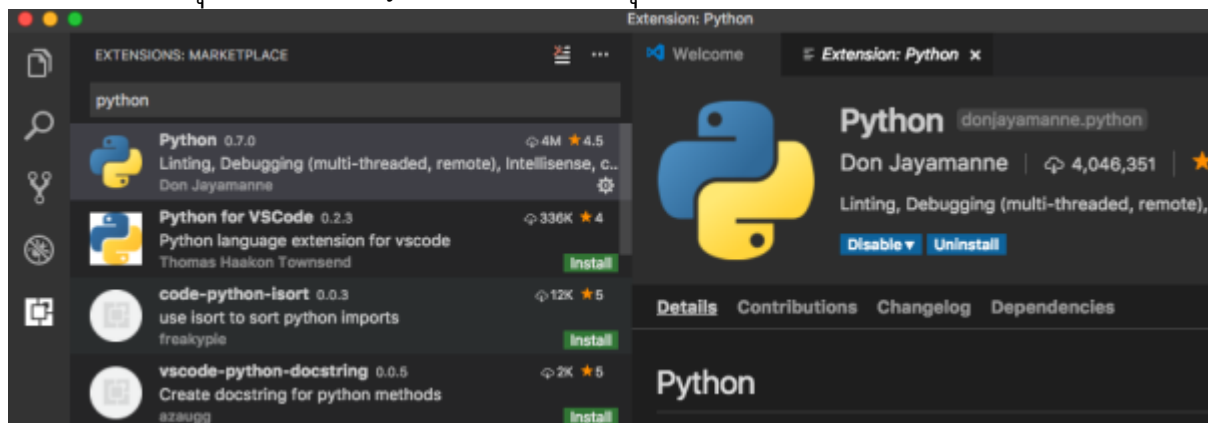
Extension: Python

EXTENSIONS: MARKETPLACE

python

Python 0.7.0
4M ★4.5
Linting, Debugging (multi-threaded, remote), Intellisense, c..
Don Jayamanne

Python for VSCode 0.2.3
336K ★4
Python language extension for vscode
Thomas Haakon Townsend
Install

code-python-isort 0.0.3
12K ★5
use isort to sort python imports
freakypie
Install

vscode-python-docstring 0.0.5
2K ★5
Create docstring for python methods
azaugg
Install

Welcome
Extension: Python ×

Python donjayamanne.python
Don Jayamanne | 4,046,351 | ★
Linting, Debugging (multi-threaded, remote),
Disable ▾ Uninstall

Details Contributions Changelog Dependencies

Python